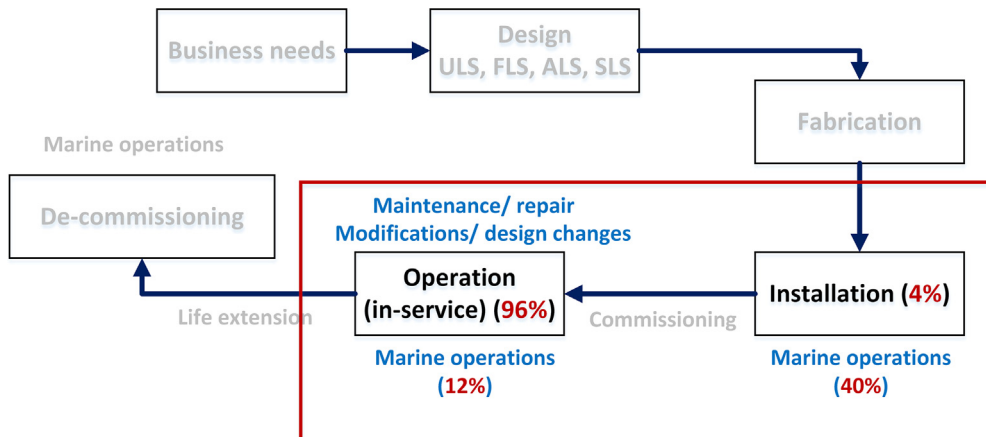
Business needs

Design
ULS, FLS, ALS, SLS

Fabrication

Marine operations

De-commissioning

Maintenance/ repair
Modifications/ design changes

Operation
(in-service) (96%)

Installation (4%)

Life extension

Commissioning

Marine operations
(12%)

Marine operations
(40%)